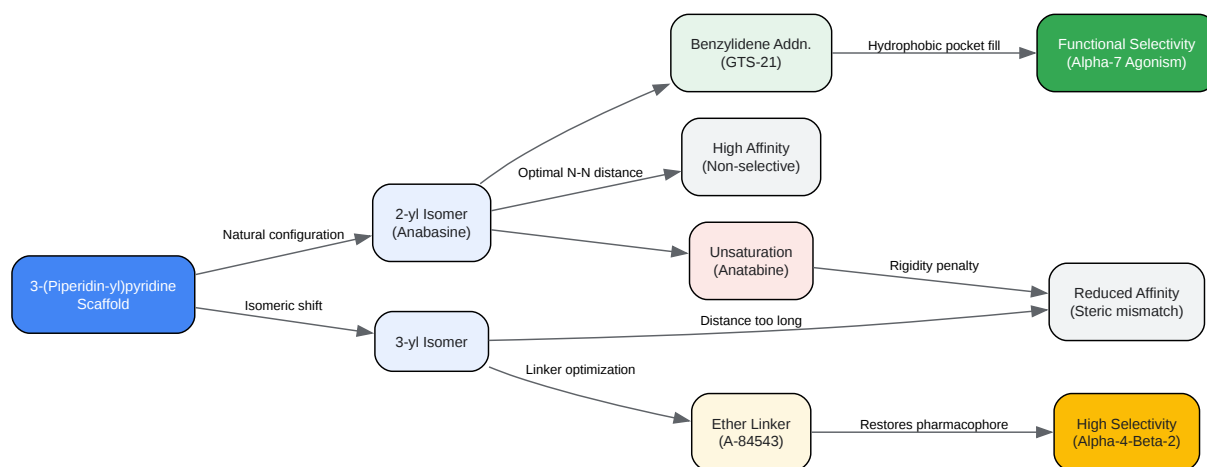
3-(Piperidin-yl)pyridine Scaffold

Natural configuration

Isomeric shift

2-yl Isomer (Anabasine)

3-yl Isomer

Optimal N-N distance

Benzylidene Addn. (GTS-21)

Hydrophobic pocket fill

Functional Selectivity (Alpha-7 Agonism)

High Affinity (Non-selective)

Unsaturation (Anatabine)

Rigidity penalty

Distance too long

Reduced Affinity (Steric mismatch)

Linker optimization

Ether Linker (A-84543)

Restores pharmacophore

High Selectivity (Alpha-4-Beta-2)